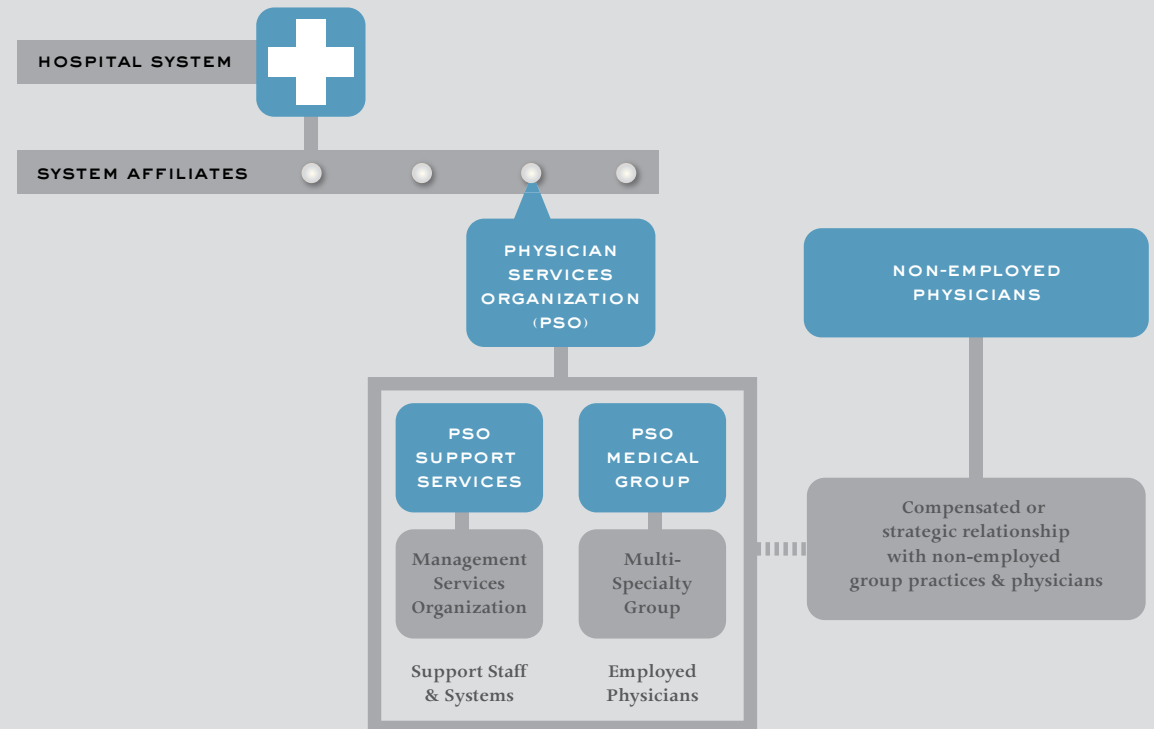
HOSPITAL SYSTEM

SYSTEM AFFILIATES

PHYSICIAN SERVICES ORGANIZATION (PSO)

NON-EMPLOYED PHYSICIANS

PSO SUPPORT SERVICES

PSO MEDICAL GROUP

Management Services Organization

Multi-Specialty Group

Compensated or strategic relationship with non-employed group practices & physicians

Support Staff & Systems

Employed Physicians